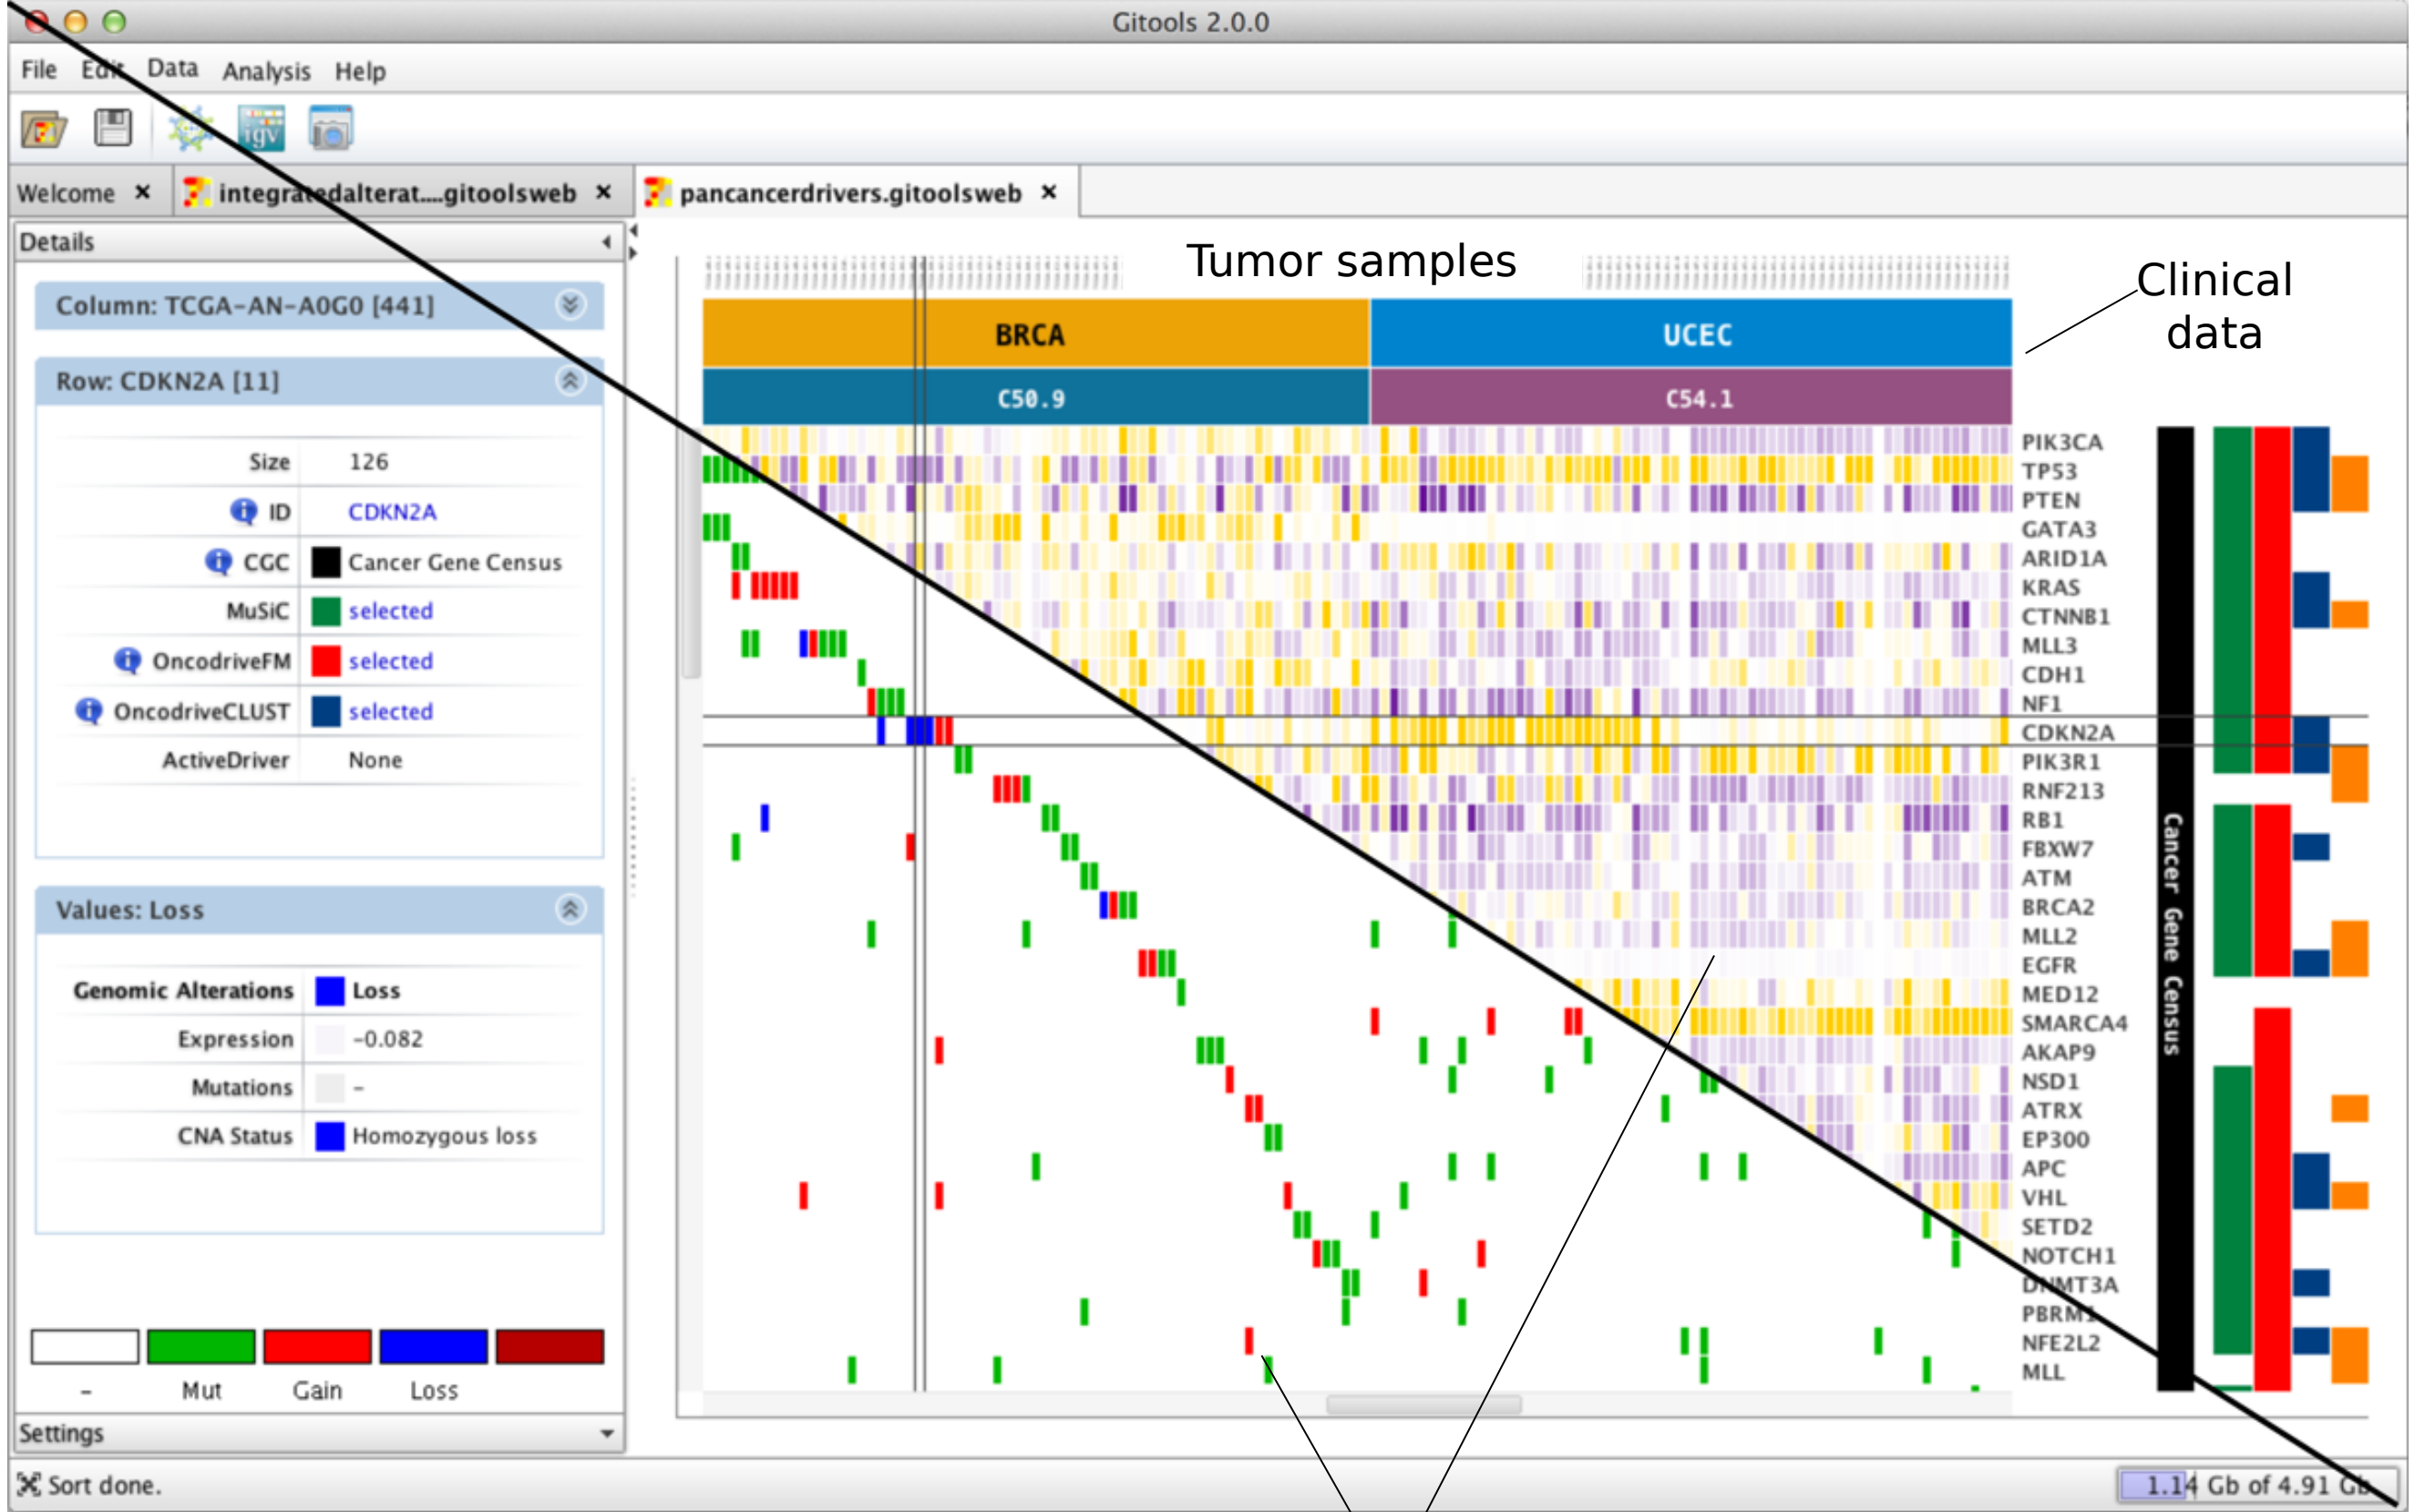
Gitools 2.0.0

File Edit Data Analysis Help

Welcome × integratedalterat....gitoolsweb × pancancerdrivers.gitoolsweb ×

Details

Column: TCGA-AN-A0G0 [441]

Row: CDKN2A [11]

| Size | 126 |
|---|---|
| ID | CDKN2A |
| CGC | Cancer Gene Census |
| MuSiC | selected |
| OncodriveFM | selected |
| OncodriveCLUST | selected |
| ActiveDriver | None |

Values: Loss

| Genomic Alterations | Loss |
|---|---|
| Expression | -0.082 |
| Mutations | - |
| CNA Status | Homozygous loss |

- Mut Gain Loss

Settings

Tumor samples

Clinical data

BRCA UCEC

C50.9 C54.1

PIK3CA
TP53
PTEN
GATA3
ARID1A
KRAS
CTNNB1
MLL3
CDH1
NF1
CDKN2A
PIK3R1
RNF213
RB1
FBXW7
ATM
BRCA2
MLL2
EGFR
MED12
SMARCA4
AKAP9
NSD1
ATRX
EP300
APC
VHL
SETD2
NOTCH1
DNMT3A
PBRM1
NFE2L2
MLL

Cancer Gene Census

Sort done.

1.14 Gb of 4.91 Gb